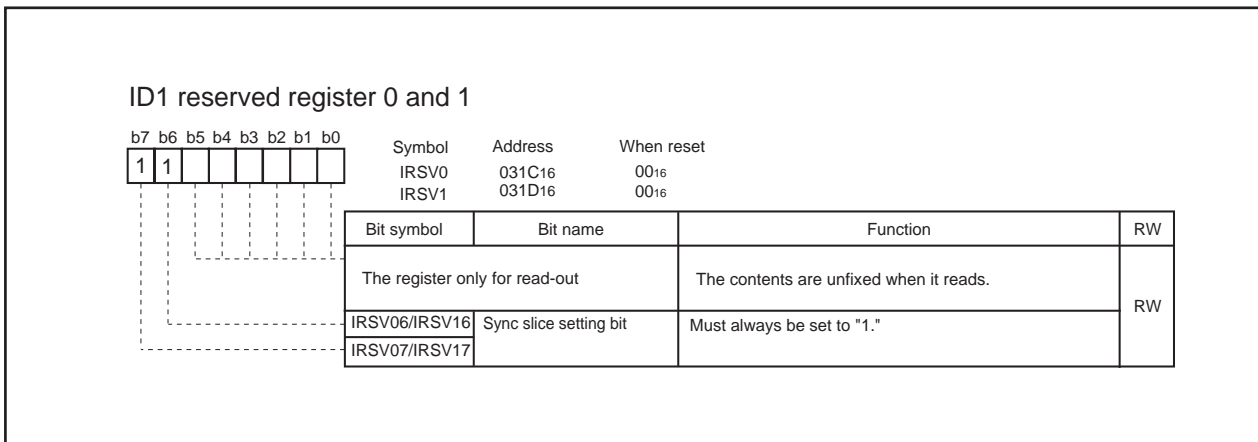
ID1 reserved register 0 and 1

b7 b6 b5 b4 b3 b2 b1 b0

1 1

| Symbol | Address | When reset |
|---|---|---|
| IRSV0 | 031C$_{16}$ | 00$_{16}$ |
| IRSV1 | 031D$_{16}$ | 00$_{16}$ |

| Bit symbol | Bit name | Function | RW |
|---|---|---|---|
| The register only for read-out | | The contents are unfixed when it reads. | RW |
| IRSV06/IRSV16 | Sync slice setting bit | Must always be set to "1." | |
| IRSV07/IRSV17 | | | |